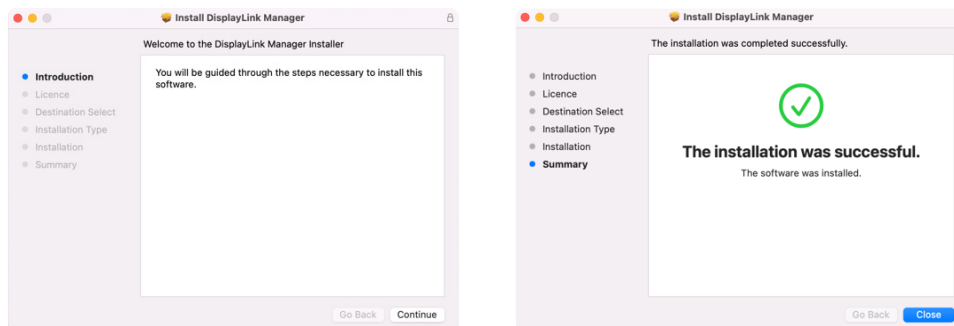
Install DisplayLink Manager

Welcome to the DisplayLink Manager Installer

Introduction
Licence
Destination Select
Installation Type
Installation
Summary

You will be guided through the steps necessary to install this software.

Go Back
Continue

Install DisplayLink Manager

The installation was completed successfully.

Introduction
Licence
Destination Select
Installation Type
Installation
Summary

The installation was successful.

The software was installed.

Go Back
Close